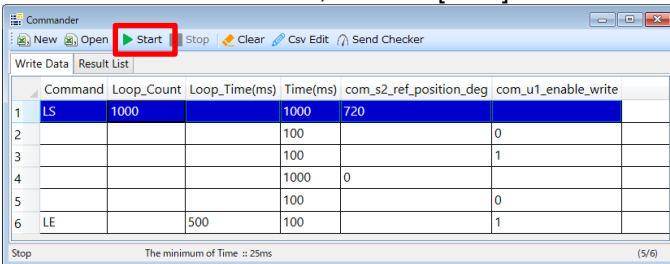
Commander

New Open Start Stop Clear Csv Edit Send Checker

Write Data Result List

| | Command | Loop_Count | Loop_Time(ms) | Time(ms) | com_s2_ref_position_deg | com_u1_enable_write |
|---|---|---|---|---|---|---|
| 1 | LS | 1000 | | 1000 | 720 | |
| 2 | | | | 100 | | 0 |
| 3 | | | | 100 | | 1 |
| 4 | | | | 1000 | 0 | |
| 5 | | | | 100 | | 0 |
| 6 | LE | | 500 | 100 | | 1 |

Stop The minimum of Time :: 25ms (5/6)